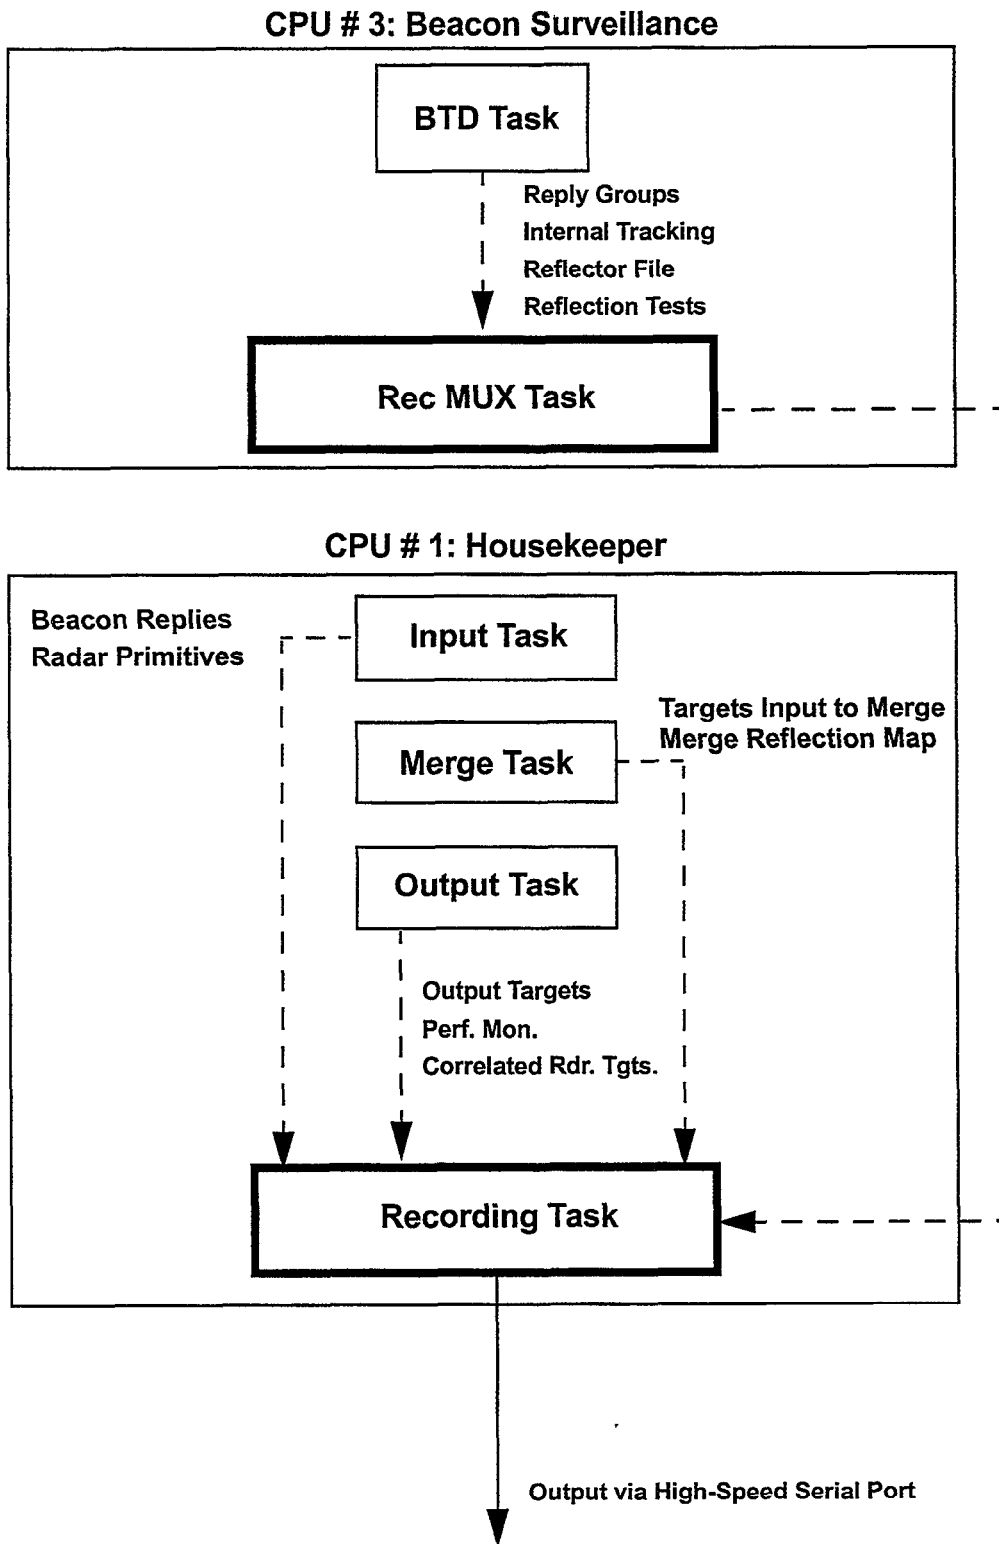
CPU # 3: Beacon Surveillance

BTD Task

Reply Groups
Internal Tracking
Reflector File
Reflection Tests

Rec MUX Task

CPU # 1: Housekeeper

Beacon Replies
Radar Primitives

Input Task

Targets Input to Merge
Merge Reflection Map

Merge Task

Output Task

Output Targets
Perf. Mon.
Correlated Rdr. Tgts.

Recording Task

Output via High-Speed Serial Port